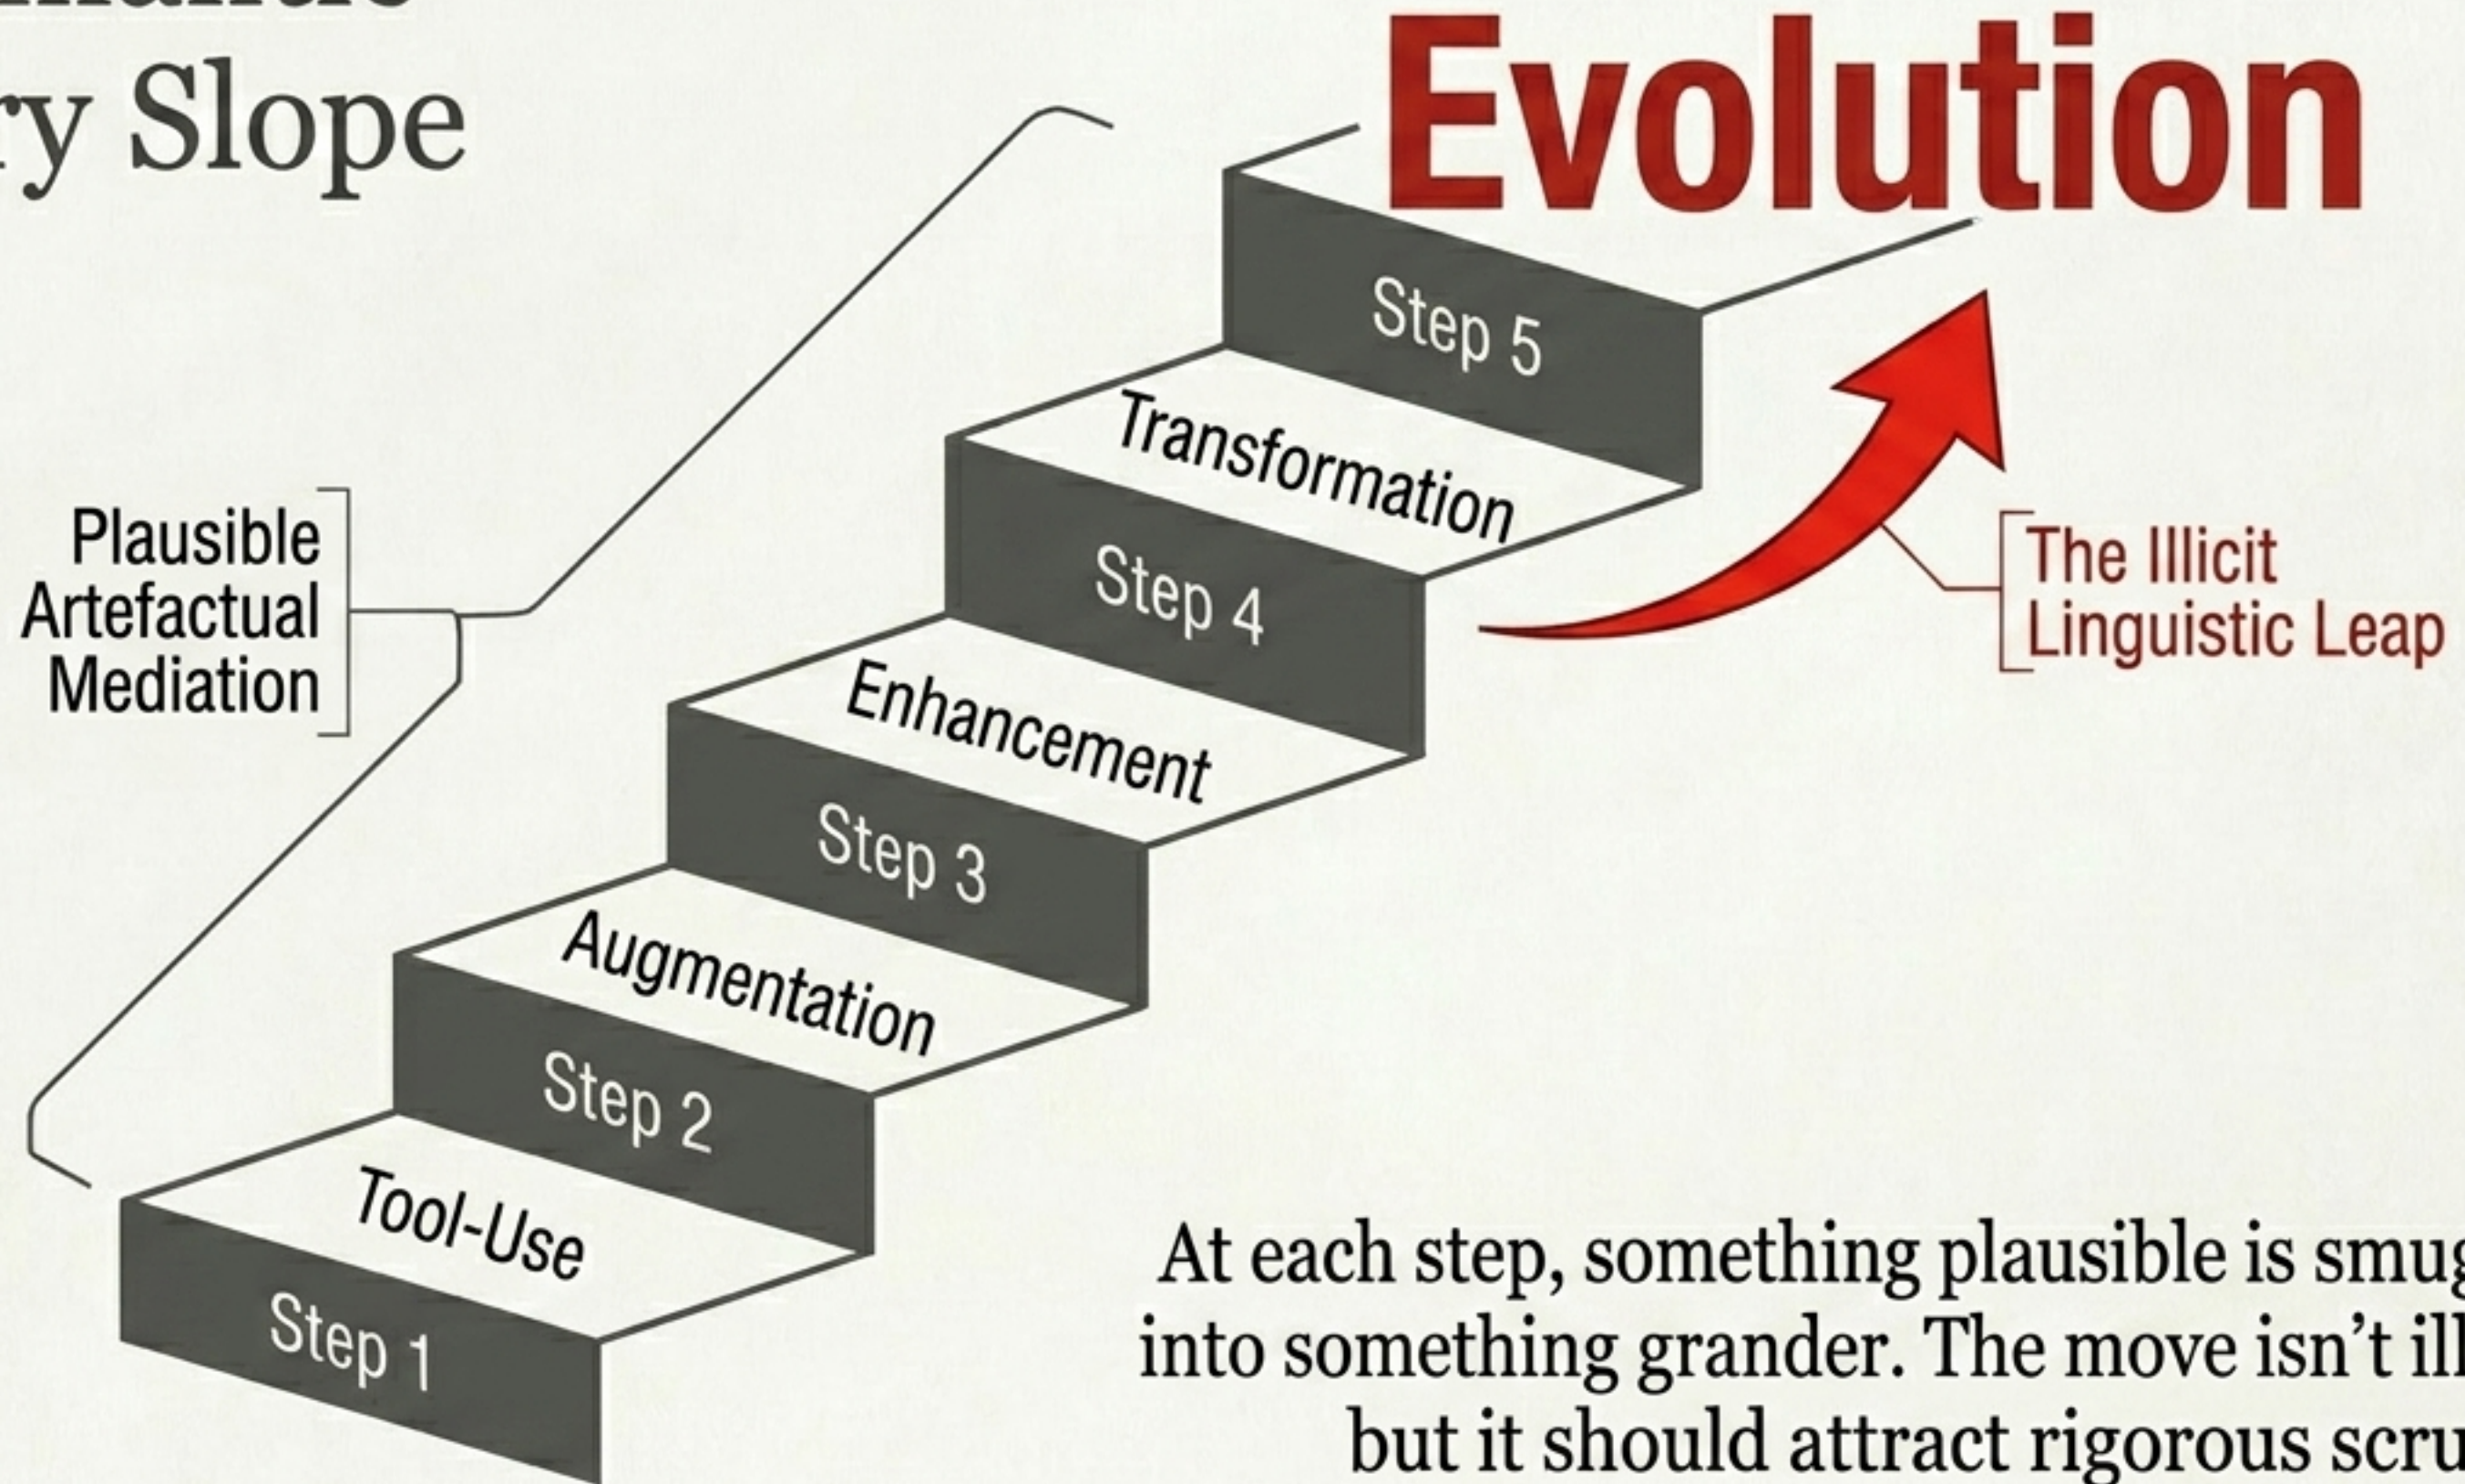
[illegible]
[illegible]ry Slope

Evolution

Plausible Artefactual Mediation

Step 5
Transformation
Step 4
Enhancement
Step 3
Augmentation
Step 2
Tool-Use
Step 1

The Illicit Linguistic Leap

At each step, something plausible is smug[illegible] into something grander. The move isn't ill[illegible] but it should attract rigorous scru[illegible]